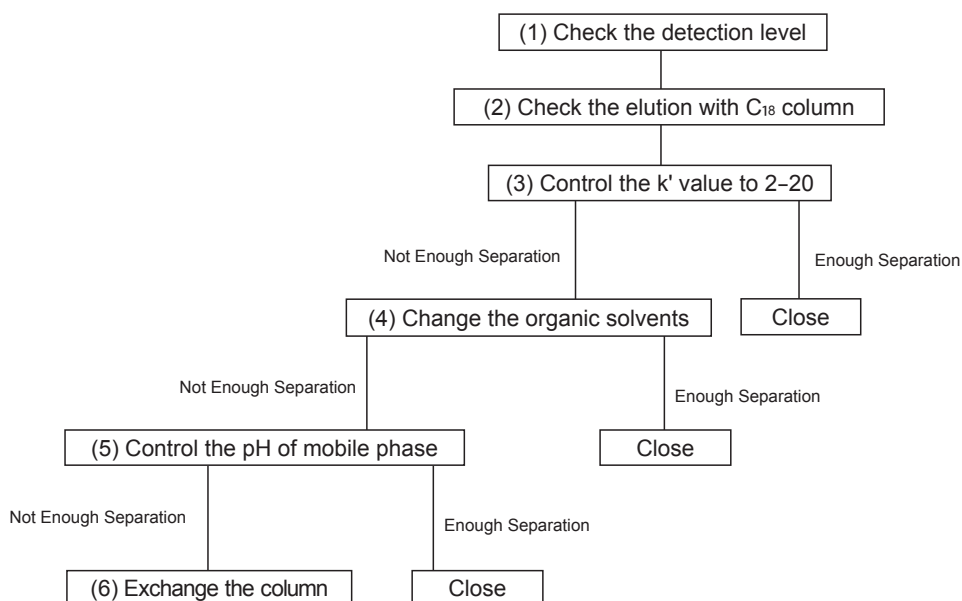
(1) Check the detection level

(2) Check the elution with $C_{18}$ column

(3) Control the k' value to 2–20

Not Enough Separation

Enough Separation

(4) Change the organic solvents

Close

Not Enough Separation

Enough Separation

(5) Control the pH of mobile phase

Close

Not Enough Separation

Enough Separation

(6) Exchange the column

Close